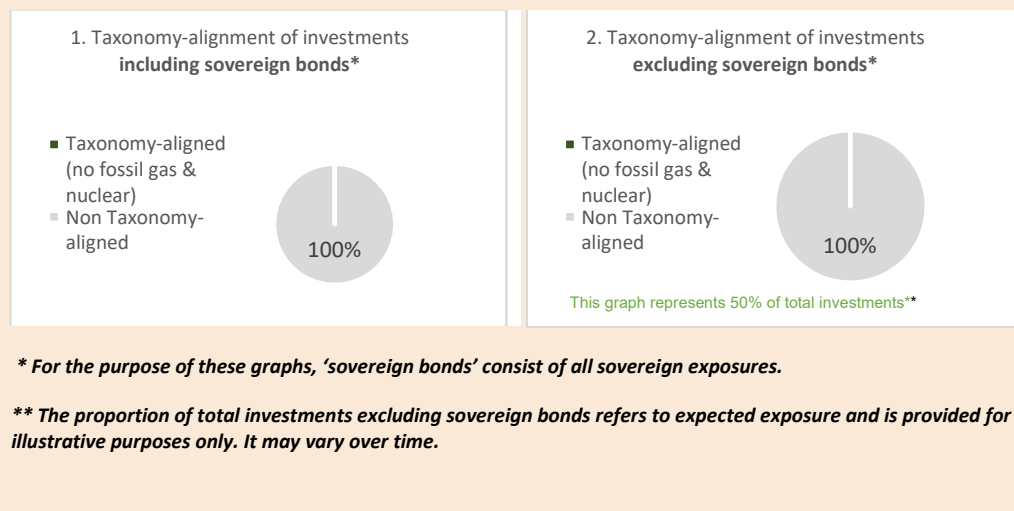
1. Taxonomy-alignment of investments **including sovereign bonds***

Taxonomy-aligned (no fossil gas & nuclear)
Non Taxonomy-aligned

100%

2. Taxonomy-alignment of investments **excluding sovereign bonds***

Taxonomy-aligned (no fossil gas & nuclear)
Non Taxonomy-aligned

100%

This graph represents 50% of total investments**

*\* For the purpose of these graphs, 'sovereign bonds' consist of all sovereign exposures.*

*\*\* The proportion of total investments excluding sovereign bonds refers to expected exposure and is provided for illustrative purposes only. It may vary over time.*